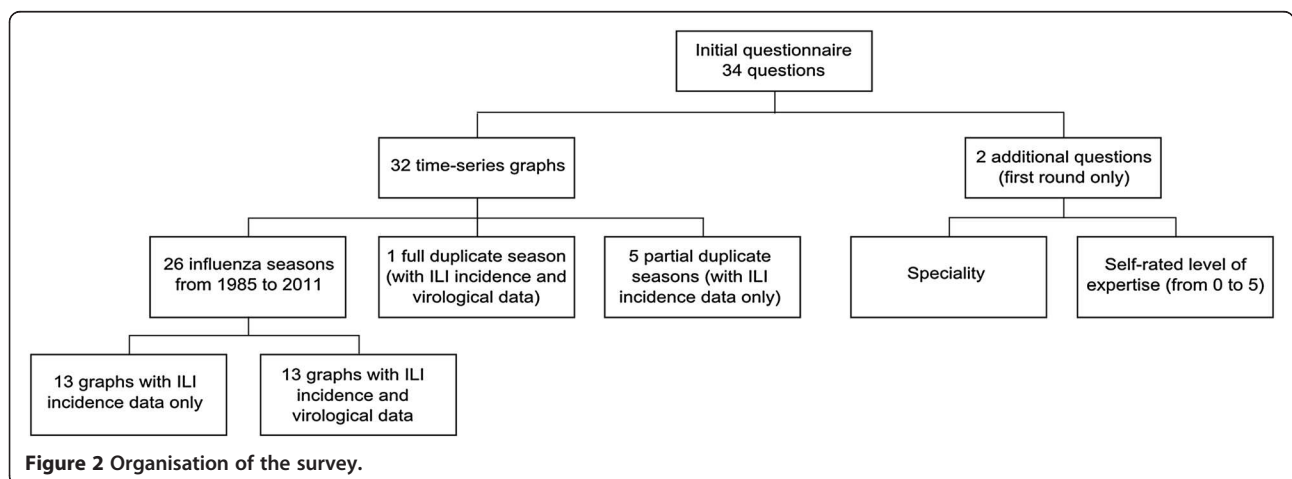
Initial questionnaire 34 questions

32 time-series graphs

2 additional questions (first round only)

26 influenza seasons from 1985 to 2011

1 full duplicate season (with ILI incidence and virological data)

5 partial duplicate seasons (with ILI incidence data only)

Speciality

Self-rated level of expertise (from 0 to 5)

13 graphs with ILI incidence data only

13 graphs with ILI incidence and virological data

**Figure 2** Organisation of the survey.